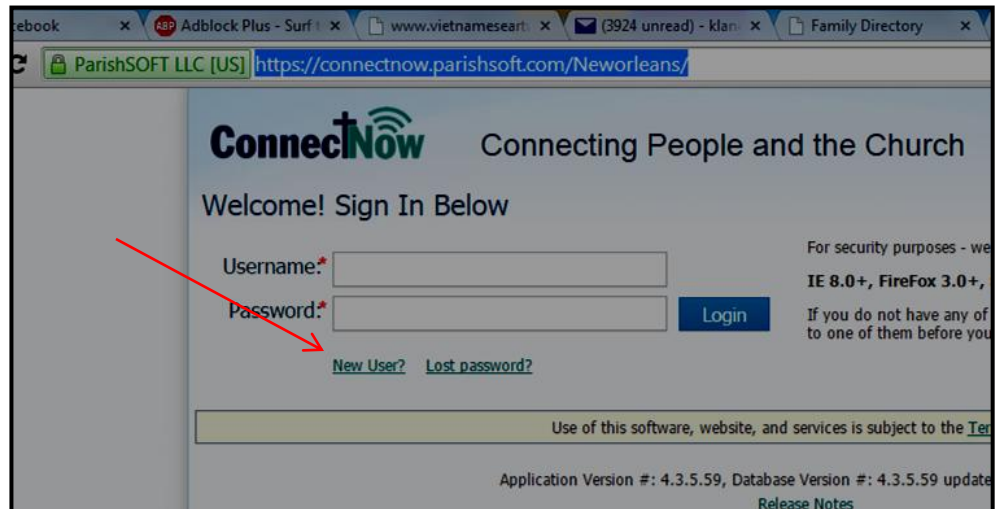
cebook ×
ABP Adblock Plus - Surf ×
www.vietnameseart ×
(3924 unread) - klan ×
Family Directory ×

ParishSOFT LLC [US] https://connectnow.parishsoft.com/Neworleans/

ConnectNow Connecting People and the Church

Welcome! Sign In Below

Username:*

Password:*

Login

New User? Lost password?

For security purposes - we

IE 8.0+, FireFox 3.0+,

If you do not have any of to one of them before you

Use of this software, website, and services is subject to the Ter

Application Version #: 4.3.5.59, Database Version #: 4.3.5.59 update

Release Notes